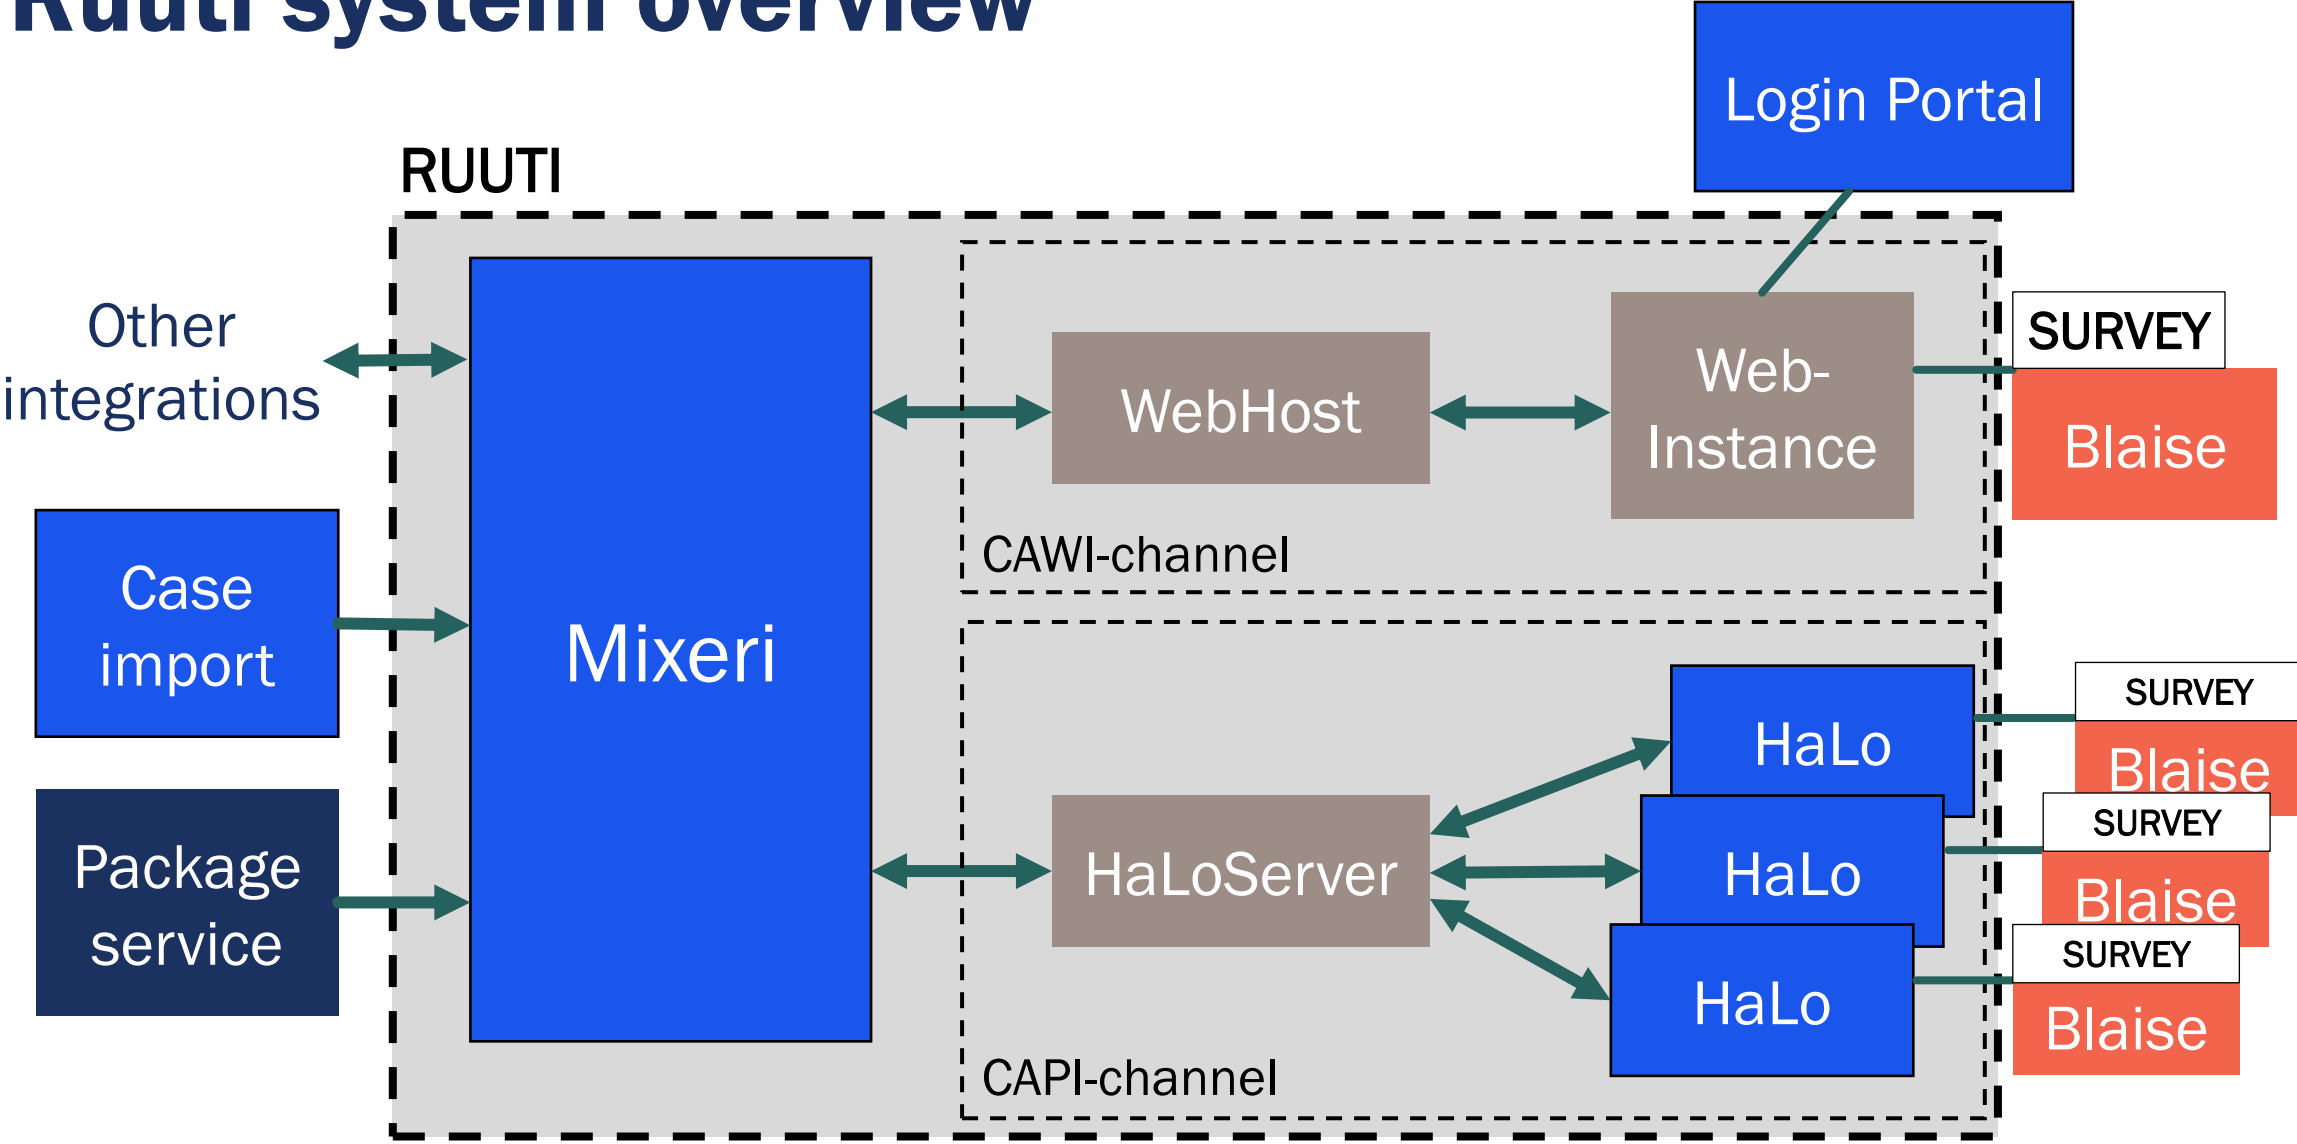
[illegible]

Login Portal

RUUTI

Other integrations

Case import

Package service

Mixeri

WebHost

Web-Instance

SURVEY

Blaise

CAWI-channel

HaLo

SURVEY

Blaise

HaLoServer

HaLo

SURVEY

Blaise

HaLo

SURVEY

Blaise

CAPI-channel